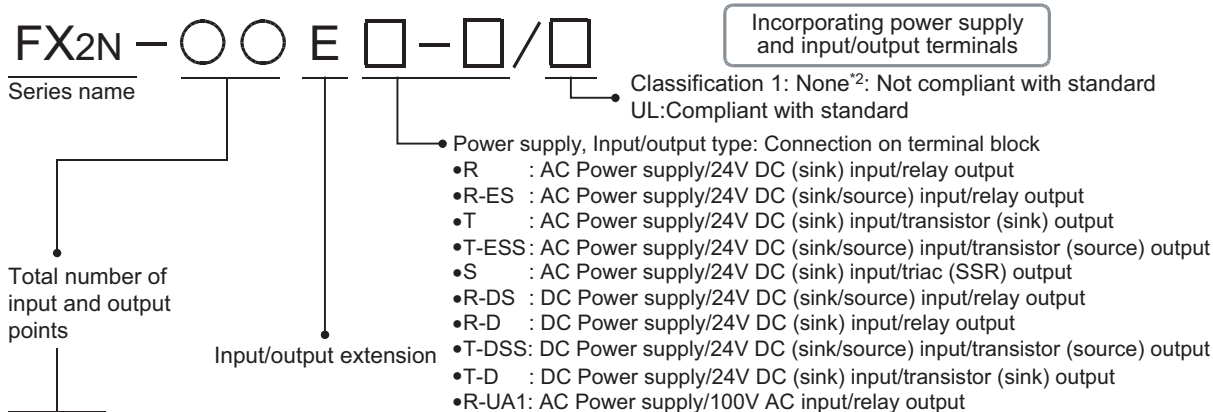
FX2N − ○ ○ E □ − □ / □

Incorporating power supply and input/output terminals

Series name

Classification 1: None*2: Not compliant with standard
UL:Compliant with standard

Power supply, Input/output type: Connection on terminal block
•R : AC Power supply/24V DC (sink) input/relay output
•R-ES : AC Power supply/24V DC (sink/source) input/relay output
•T : AC Power supply/24V DC (sink) input/transistor (sink) output
•T-ESS: AC Power supply/24V DC (sink/source) input/transistor (source) output
•S : AC Power supply/24V DC (sink) input/triac (SSR) output
•R-DS : DC Power supply/24V DC (sink/source) input/relay output
•R-D : DC Power supply/24V DC (sink) input/relay output
•T-DSS: DC Power supply/24V DC (sink/source) input/transistor (source) output
•T-D : DC Power supply/24V DC (sink) input/transistor (sink) output
•R-UA1: AC Power supply/100V AC input/relay output

Total number of input and output points

Input/output extension